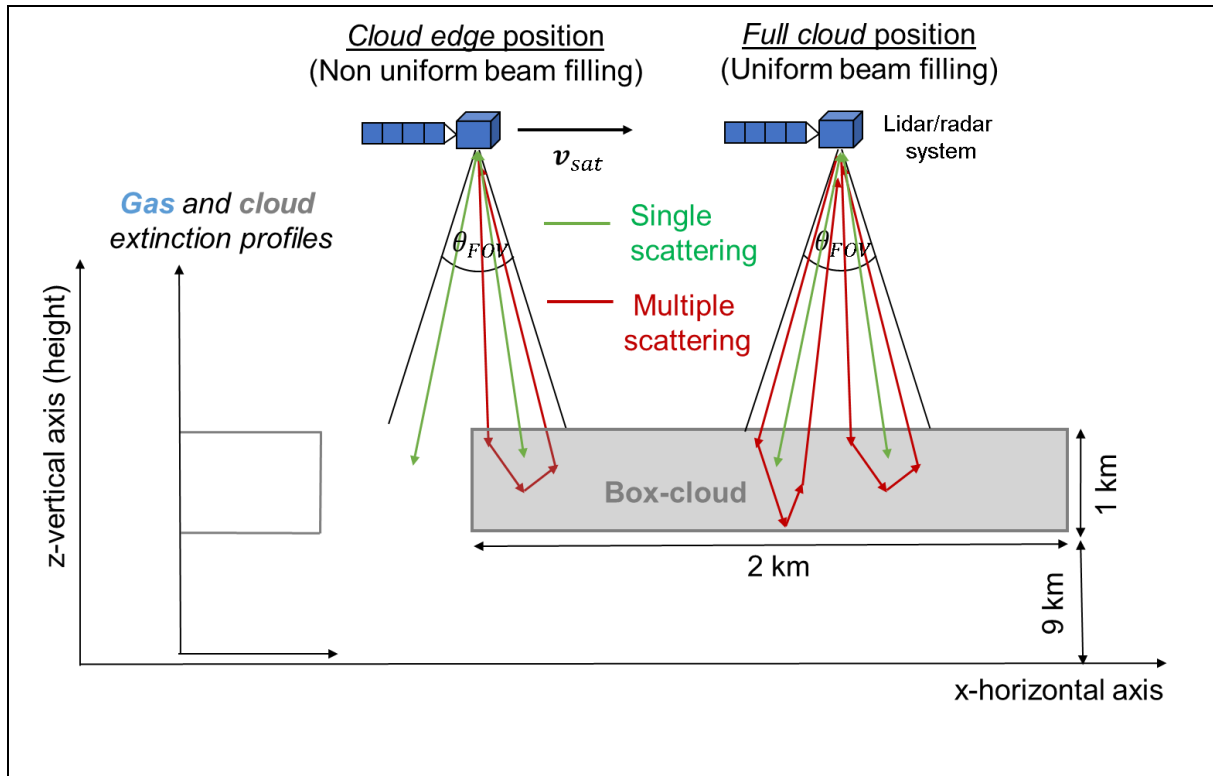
Cloud edge position
(Non uniform beam filling)

Full cloud position
(Uniform beam filling)

Lidar/radar system

$\boldsymbol{v}_{sat}$

Gas and cloud extinction profiles

$\theta_{FOV}$

Single scattering

Multiple scattering

$\theta_{FOV}$

z-vertical axis (height)

Box-cloud

1 km

2 km

9 km

x-horizontal axis